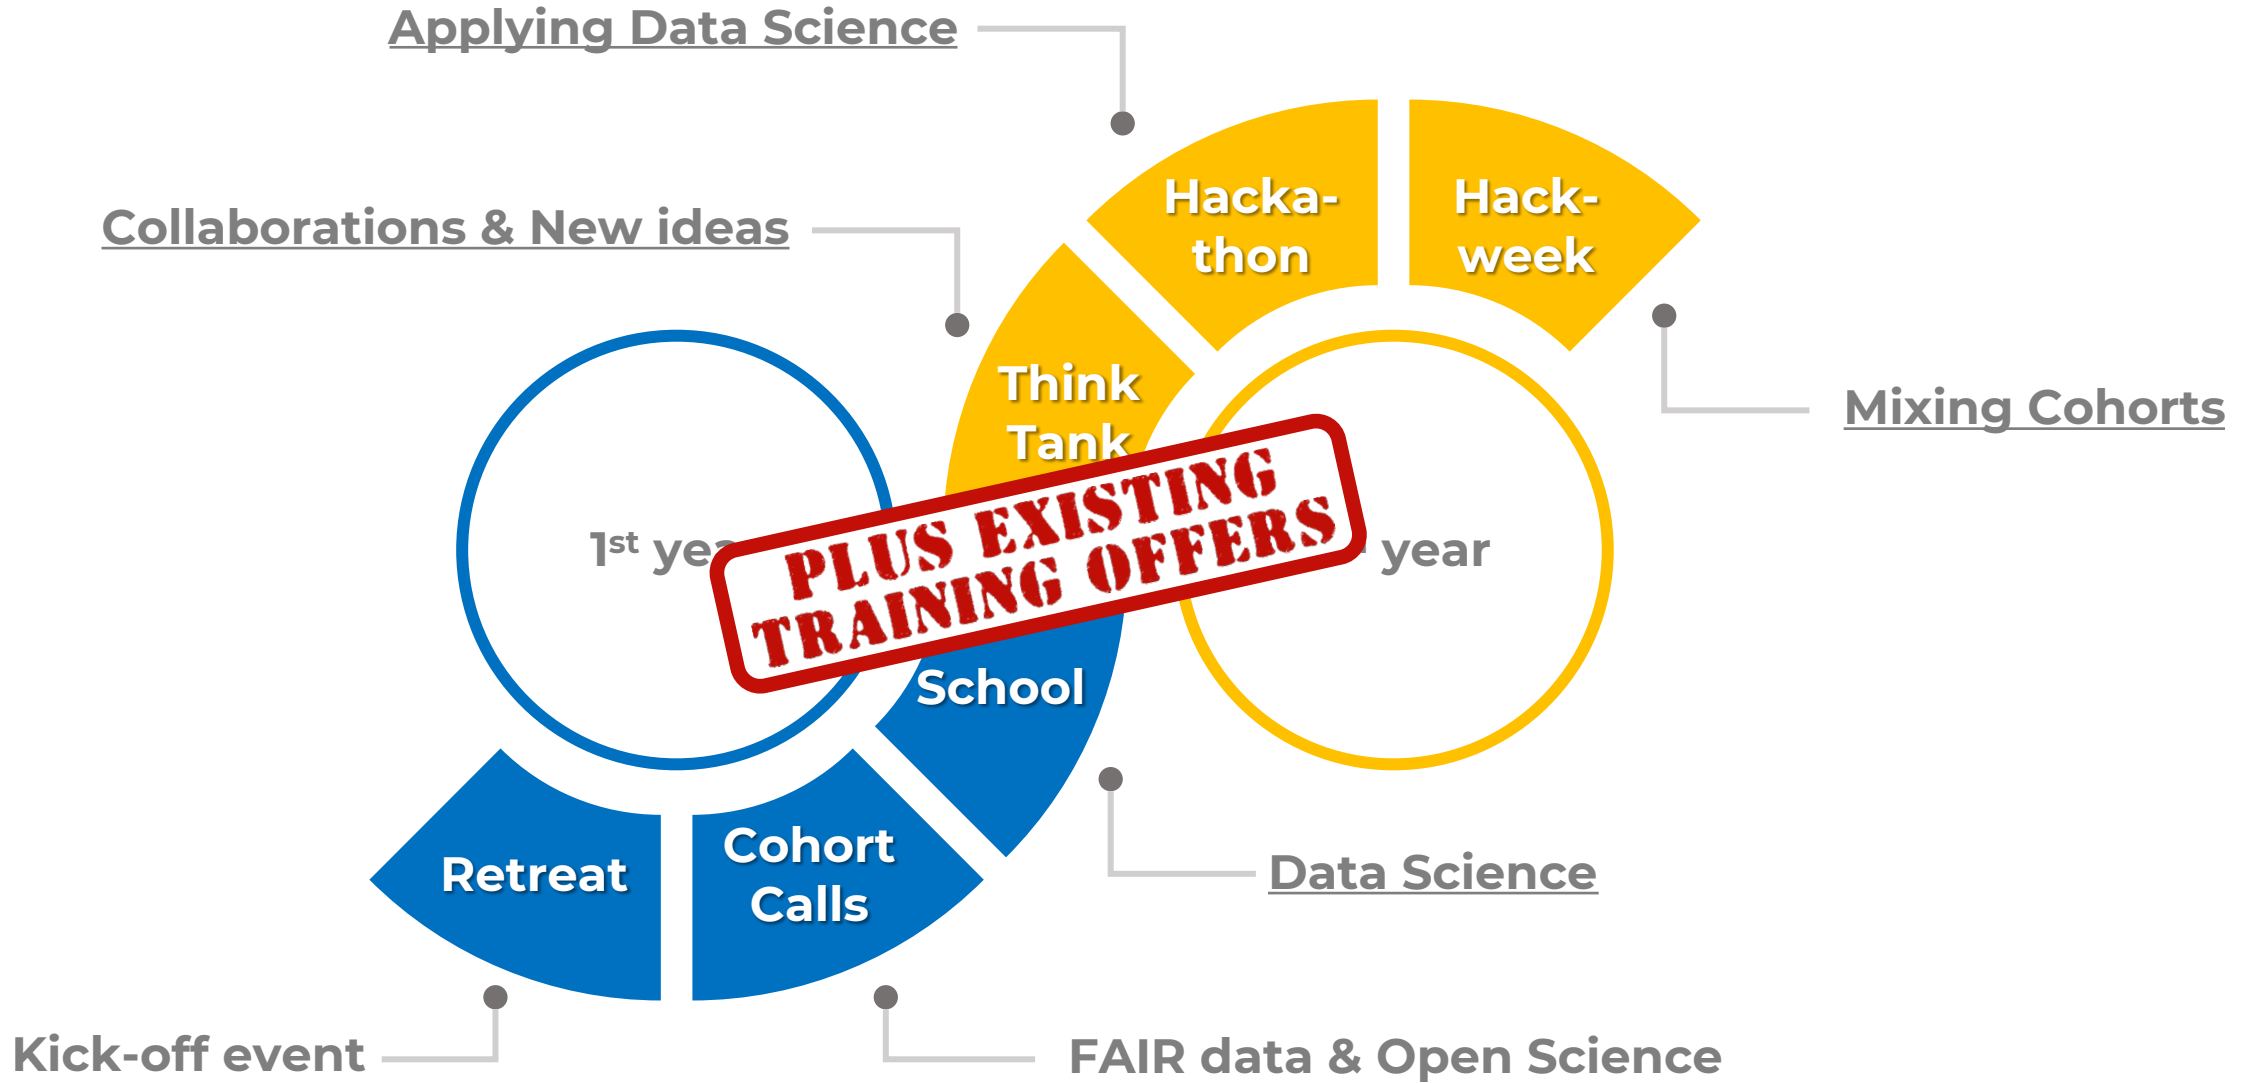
Applying Data Science

Collaborations & New ideas

Hackathon

Hackweek

Think Tank

Mixing Cohorts

$1^{st}$ ye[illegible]

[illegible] year

PLUS EXISTING TRAINING OFFERS

School

Retreat

Cohort Calls

Data Science

Kick-off event

FAIR data & Open Science